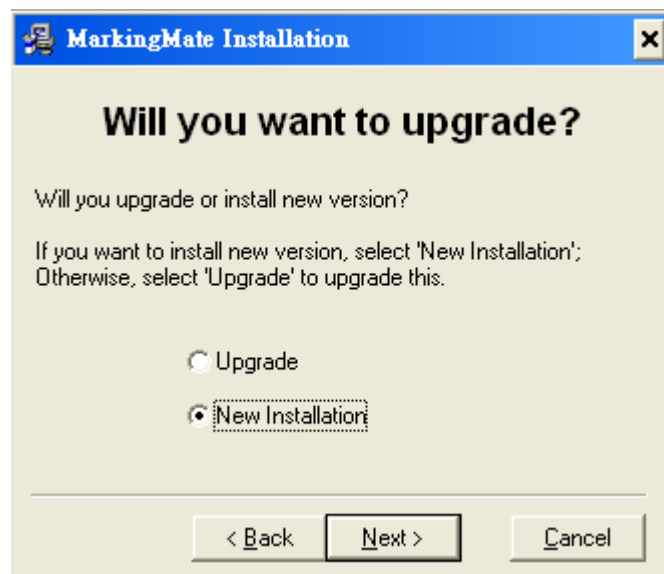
MarkingMate Installation

×

Will you want to upgrade?

Will you upgrade or install new version?

If you want to install new version, select 'New Installation'; Otherwise, select 'Upgrade' to upgrade this.

Upgrade

New Installation

< Back

Next >

Cancel